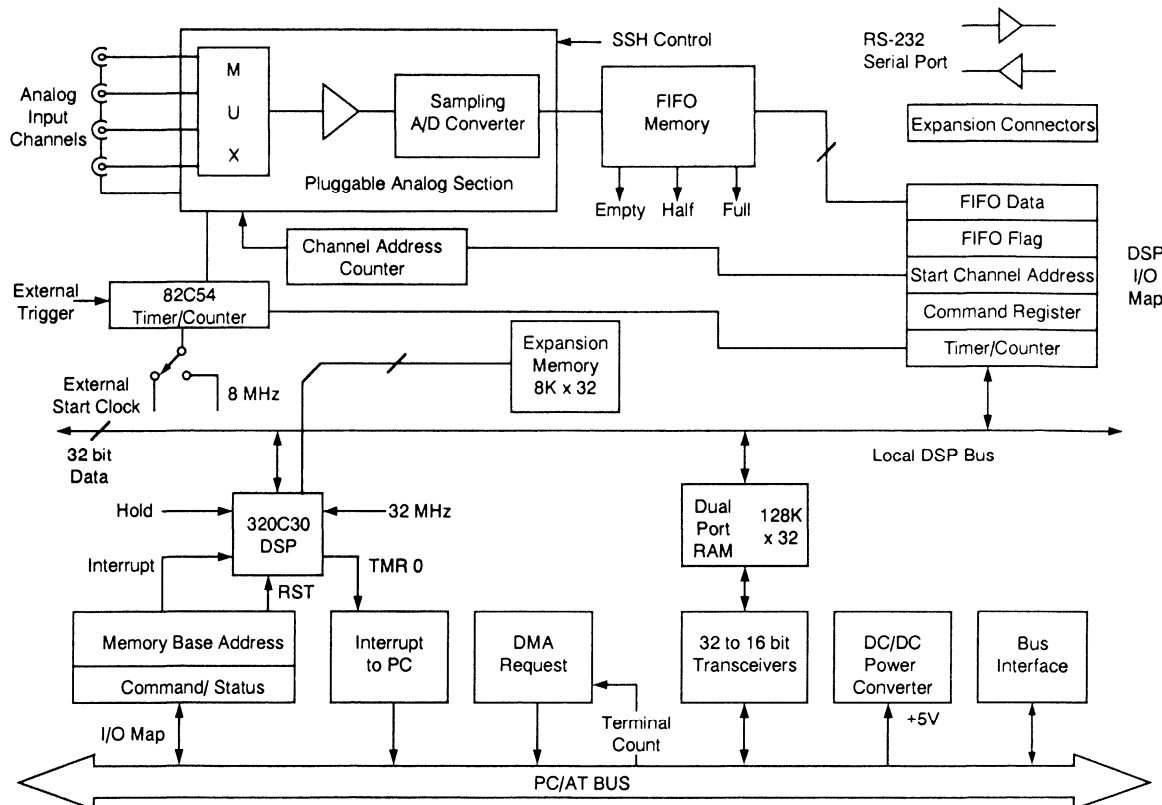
SSH Control

RS-232
Serial Port

Analog
Input
Channels

M
U
X

Sampling
A/D Converter

FIFO
Memory

Expansion Connectors

Pluggable Analog Section

Empty Half Full

FIFO Data

FIFO Flag

Start Channel Address

Command Register

Timer/Counter

DSP
I/O
Map

Channel Address
Counter

External
Trigger

82C54
Timer/Counter

Expansion
Memory
8K x 32

External
Start Clock

8 MHz

32 bit
Data

Local DSP Bus

Hold

320C30
DSP

32 MHz

Dual
Port
RAM

128K
x 32

Interrupt

RST

TMR 0

Memory Base Address

Command/ Status

Interrupt
to PC

DMA
Request

32 to 16 bit
Transceivers

DC/DC
Power
Converter

Bus
Interface

I/O Map

Terminal
Count

+5V

PC/AT BUS